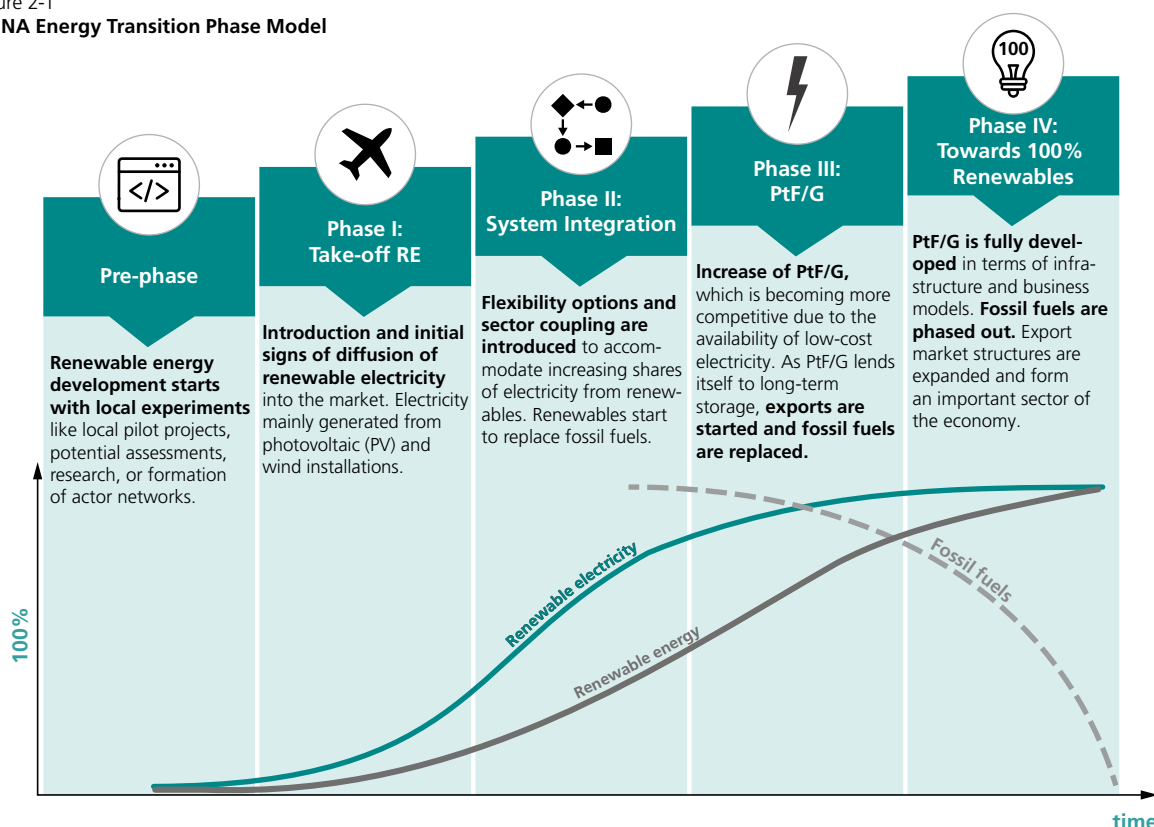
ure 2-1
NA Energy Transition Phase Model

Pre-phase

Renewable energy development starts with local experiments like local pilot projects, potential assessments, research, or formation of actor networks.

Phase I: Take-off RE

Introduction and initial signs of diffusion of renewable electricity into the market. Electricity mainly generated from photovoltaic (PV) and wind installations.

Phase II: System Integration

Flexibility options and sector coupling are introduced to accommodate increasing shares of electricity from renewables. Renewables start to replace fossil fuels.

Phase III: PtF/G

Increase of PtF/G, which is becoming more competitive due to the availability of low-cost electricity. As PtF/G lends itself to long-term storage, exports are started and fossil fuels are replaced.

100

Phase IV: Towards 100% Renewables

PtF/G is fully developed in terms of infrastructure and business models. Fossil fuels are phased out. Export market structures are expanded and form an important sector of the economy.

100%

Renewable electricity

Renewable energy

Fossil fuels

time